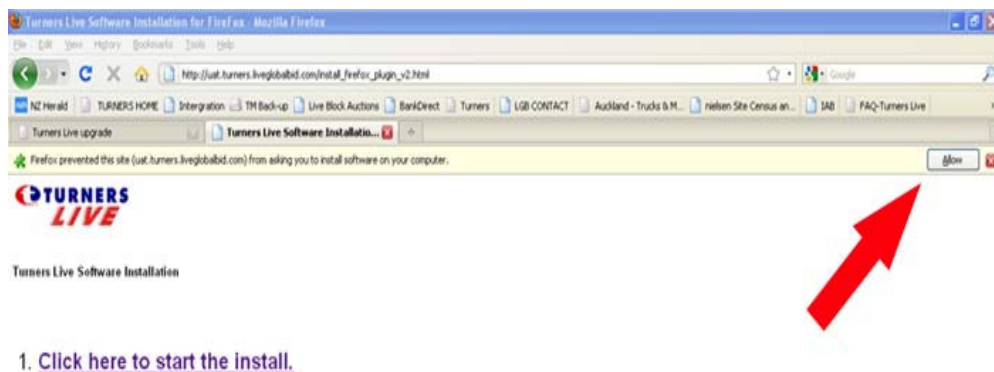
Turners Live Software Installation for FireFox - Mozilla Firefox

File Edit View History Bookmarks Tools Help

http://uat.turners.liveglobalbid.com/install_firefox_plugin_v2.html

Google

NZ Herald | TURNERS HOME | Intergration | TM Back-up | Live Block Auctions | BankDirect | Turners | LGB CONTACT | Auckland - Trucks & M... | Nielsen Site Census an... | IAB | FAQ-Turners Live

Turners Live upgrade | Turners Live Software Installatio...

Firefox prevented this site (uat.turners.liveglobalbid.com) from asking you to install software on your computer.

Allow

TURNERS LIVE

Turners Live Software Installation

1. Click here to start the install.